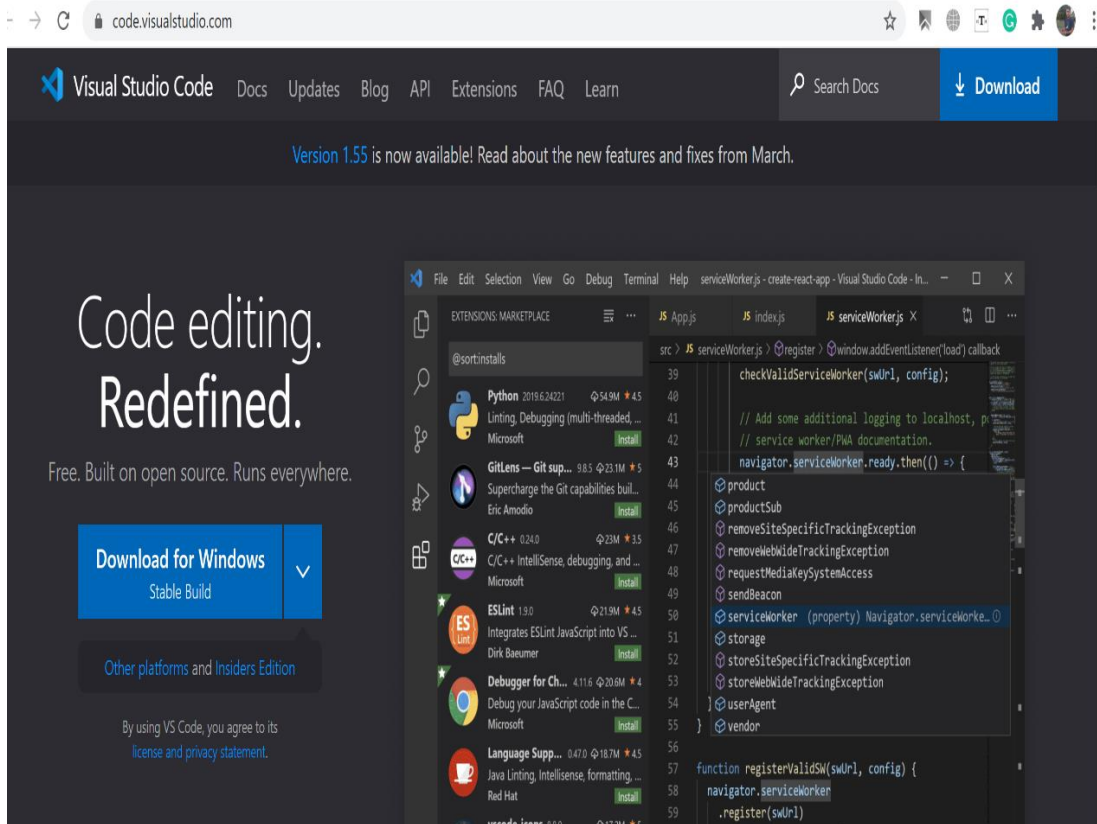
code.visualstudio.com

Visual Studio Code Docs Updates Blog API Extensions FAQ Learn

Search Docs

Download

Version 1.55 is now available! Read about the new features and fixes from March.

Code editing.
Redefined.

Free. Built on open source. Runs everywhere.

Download for Windows
Stable Build

Other platforms and Insiders Edition

By using VS Code, you agree to its license and privacy statement.

File Edit Selection View Go Debug Terminal Help serviceWorker.js - create-react-app - Visual Studio Code - In...

EXTENSIONS: MARKETPLACE

@sort:installs

Python 2019.6.24221 54.9M 4.5
Linting, Debugging (multi-threaded, ...
Microsoft
Install

GitLens — Git sup... 9.8.5 23.1M 5
Supercharge the Git capabilities buil...
Eric Amodio
Install

C/C++ 0.24.0 23M 3.5
C/C++ IntelliSense, debugging, and ...
Microsoft
Install

ESLint 1.9.0 21.9M 4.5
Integrates ESLint JavaScript into VS ...
Dirk Baeumer
Install

Debugger for Ch... 4.11.6 20.6M 4
Debug your JavaScript code in the C...
Microsoft
Install

Language Supp... 0.47.0 18.7M 4.5
Java Linting, Intellisense, formatting, ...
Red Hat
Install

JS App.js JS index.js JS serviceWorker.js

src > JS serviceWorker.js > register > window.addEventListener('load') callback

39 checkValidServiceWorker(swUrl, config);
40
41 // Add some additional logging to localhost, p
42 // service worker/PWA documentation.
43 navigator.serviceWorker.ready.then(() => {
44 product
45 productSub
46 removeSiteSpecificTrackingException
47 removeWebWideTrackingException
48 requestMediaKeySystemAccess
49 sendBeacon
50 serviceWorker (property) Navigator.serviceWorke...
51 storage
52 storeSiteSpecificTrackingException
53 storeWebWideTrackingException
54 } userAgent
55 } vendor
56
57 function registerValidSW(swUrl, config) {
58 navigator.serviceWorker
59 .register(swUrl)